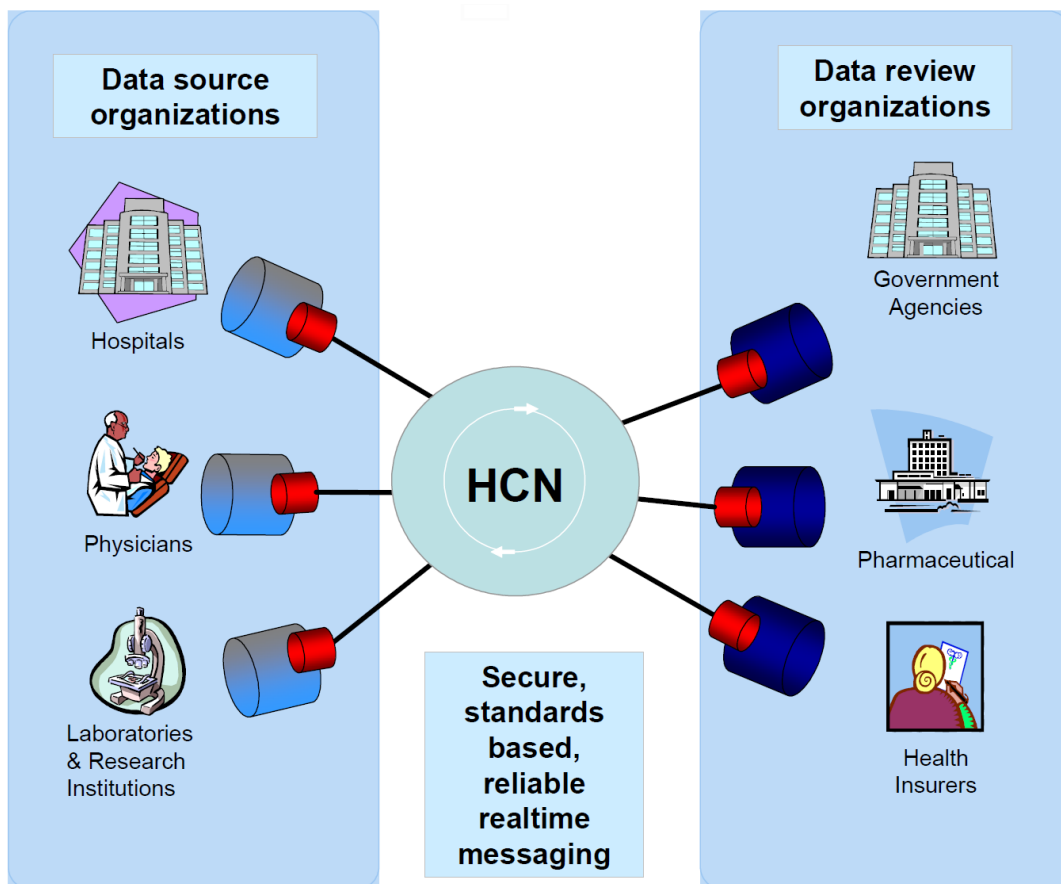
Data source organizations

Hospitals

Physicians

Laboratories & Research Institutions

HCN

Secure, standards based, reliable realtime messaging

Data review organizations

Government Agencies

Pharmaceutical

Health Insurers